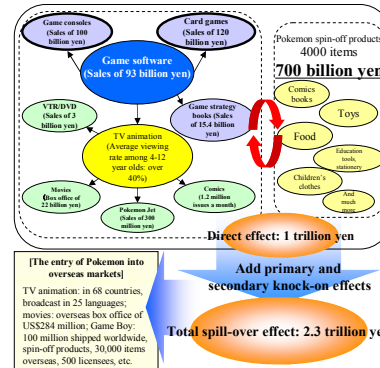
Game consoles (Sales of 100 billion yen)

Card games (Sales of 120 billion yen)

Game software (Sales of 93 billion yen)

VTR/DVD (Sales of 3 billion yen)

Game strategy books (Sales of 15.4 billion yen)

TV animation (Average viewing rate among 4-12 year olds: over 40%)

Movies (Box office of 22 billion yen)

Pokemon Jet (Sales of 300 million yen)

Comics (1.2 million issues a month)

Pokemon spin-off products 4000 items

700 billion yen

Comics books

Toys

Food

Education tools, stationery

Children's clothes

And much more

Direct effect: 1 trillion yen

Add primary and secondary knock-on effects

Total spill-over effect: 2.3 trillion yen

[The entry of Pokemon into overseas markets]

TV animation: in 68 countries, broadcast in 25 languages; movies: overseas box office of US$284 million; Game Boy: 100 million shipped worldwide, spin-off products, 30,000 items overseas, 500 licensees, etc.